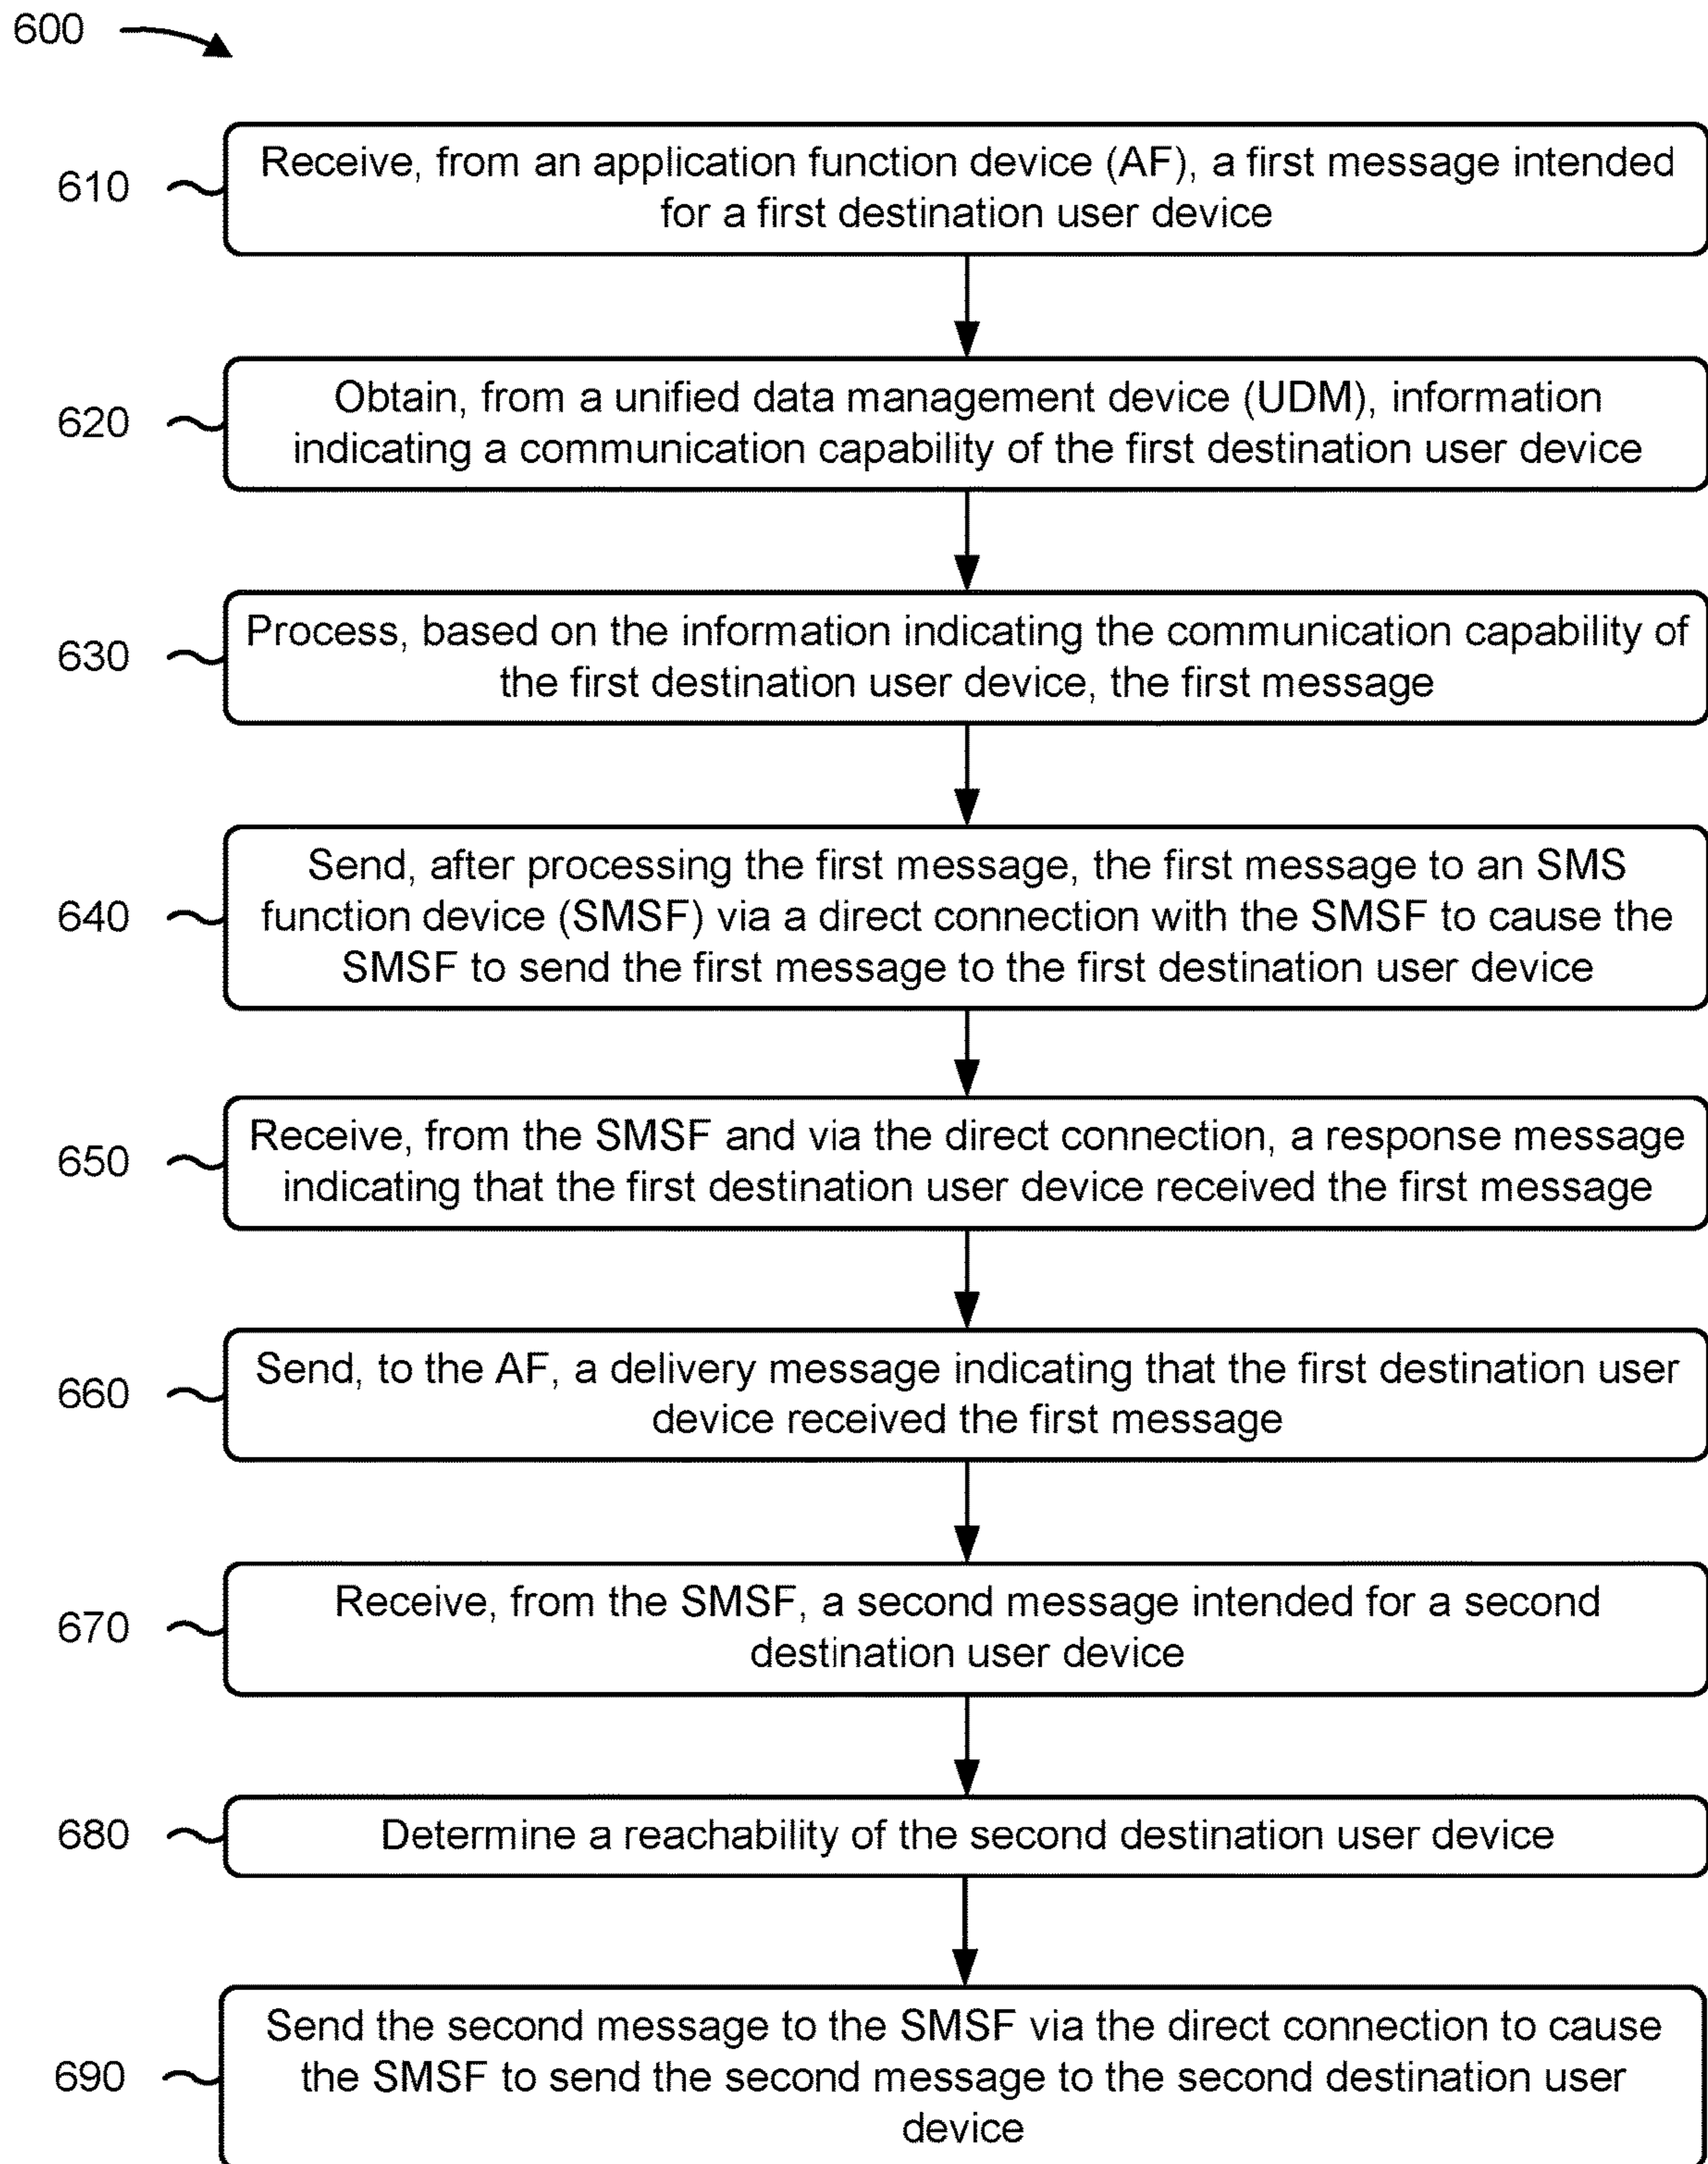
600

610 Receive, from an application function device (AF), a first message intended for a first destination user device

620 Obtain, from a unified data management device (UDM), information indicating a communication capability of the first destination user device

630 Process, based on the information indicating the communication capability of the first destination user device, the first message

640 Send, after processing the first message, the first message to an SMS function device (SMSF) via a direct connection with the SMSF to cause the SMSF to send the first message to the first destination user device

650 Receive, from the SMSF and via the direct connection, a response message indicating that the first destination user device received the first message

660 Send, to the AF, a delivery message indicating that the first destination user device received the first message

670 Receive, from the SMSF, a second message intended for a second destination user device

680 Determine a reachability of the second destination user device

690 Send the second message to the SMSF via the direct connection to cause the SMSF to send the second message to the second destination user device